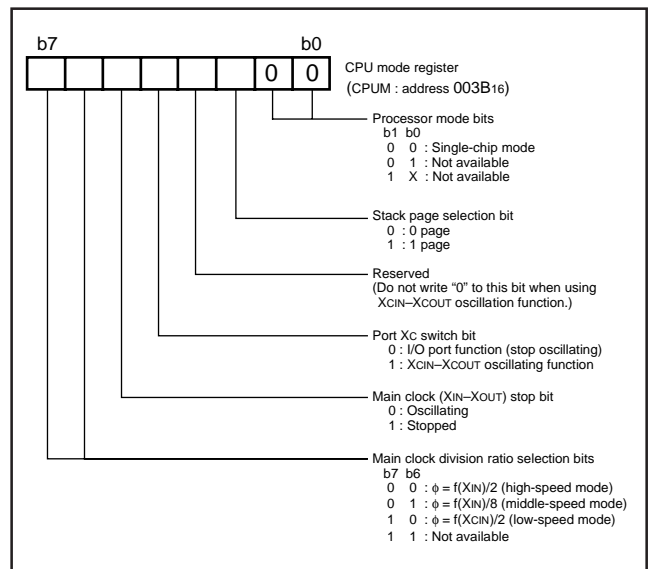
b7 b0

0 0

CPU mode register
(CPUM : address $003B_{16}$)

Processor mode bits
b1 b0
0 0 : Single-chip mode
0 1 : Not available
1 X : Not available

Stack page selection bit
0 : 0 page
1 : 1 page

Reserved
(Do not write "0" to this bit when using XCIN–XCOUT oscillation function.)

Port XC switch bit
0 : I/O port function (stop oscillating)
1 : XCIN–XCOUT oscillating function

Main clock (XIN–XOUT) stop bit
0 : Oscillating
1 : Stopped

Main clock division ratio selection bits
b7 b6
0 0 : $\phi$ = f(XIN)/2 (high-speed mode)
0 1 : $\phi$ = f(XIN)/8 (middle-speed mode)
1 0 : $\phi$ = f(XCIN)/2 (low-speed mode)
1 1 : Not available